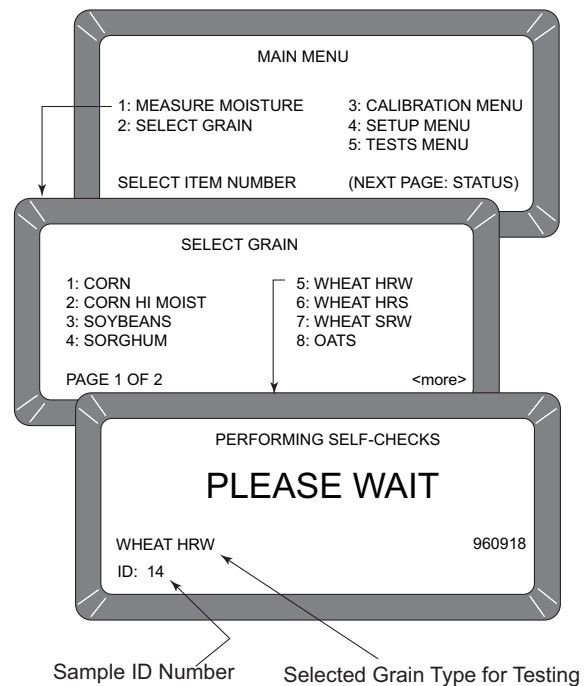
MAIN MENU

1: MEASURE MOISTURE
2: SELECT GRAIN

3: CALIBRATION MENU
4: SETUP MENU
5: TESTS MENU

SELECT ITEM NUMBER (NEXT PAGE: STATUS)

SELECT GRAIN

1: CORN
2: CORN HI MOIST
3: SOYBEANS
4: SORGHUM

5: WHEAT HRW
6: WHEAT HRS
7: WHEAT SRW
8: OATS

PAGE 1 OF 2 <more>

PERFORMING SELF-CHECKS

PLEASE WAIT

WHEAT HRW 960918

ID: 14

Sample ID Number

Selected Grain Type for Testing